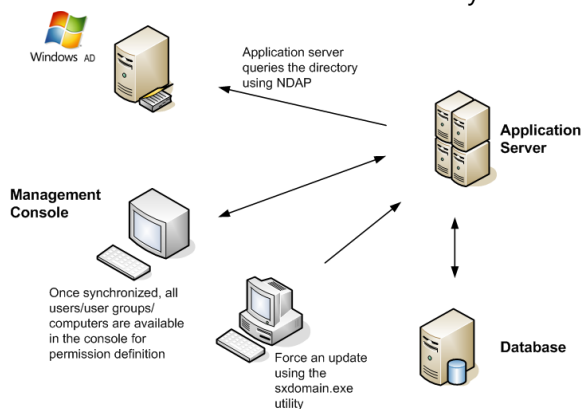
Windows AD

Application server queries the directory using NDAP

Application Server

Management Console

Once synchronized, all users/user groups/ computers are available in the console for permission definition

Force an update using the sxdomain.exe utility

Database